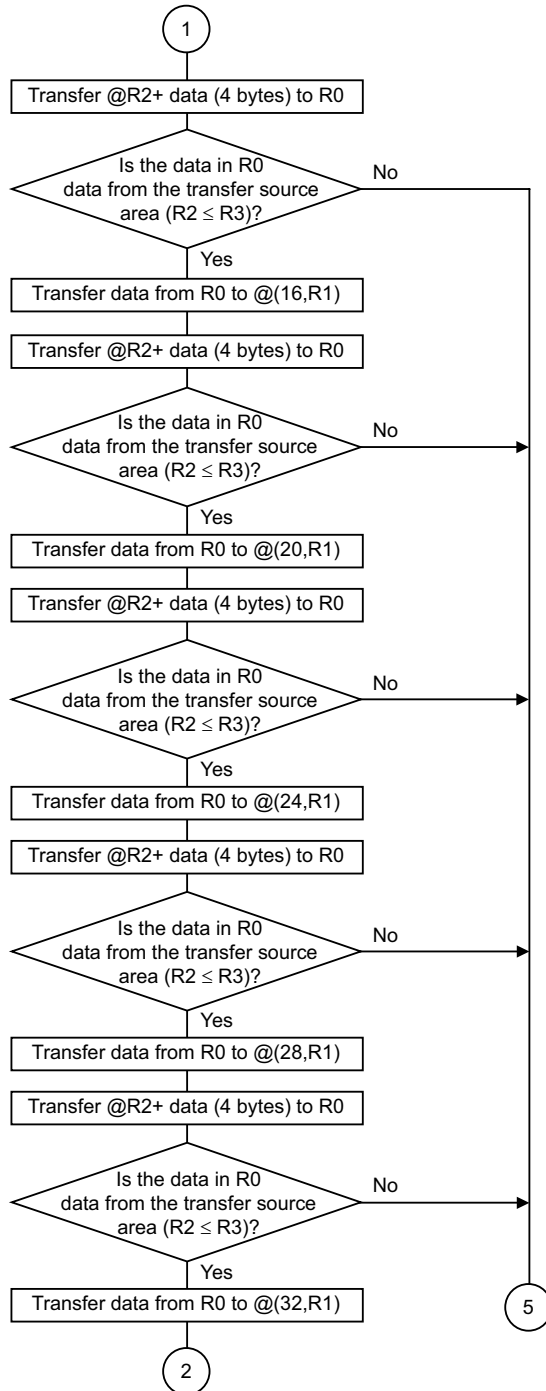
1

Transfer @R2+ data (4 bytes) to R0

Is the data in R0 data from the transfer source area (R2 $\leq$ R3)?

No

Yes

Transfer data from R0 to @(16,R1)

Transfer @R2+ data (4 bytes) to R0

Is the data in R0 data from the transfer source area (R2 $\leq$ R3)?

No

Yes

Transfer data from R0 to @(20,R1)

Transfer @R2+ data (4 bytes) to R0

Is the data in R0 data from the transfer source area (R2 $\leq$ R3)?

No

Yes

Transfer data from R0 to @(24,R1)

Transfer @R2+ data (4 bytes) to R0

Is the data in R0 data from the transfer source area (R2 $\leq$ R3)?

No

Yes

Transfer data from R0 to @(28,R1)

Transfer @R2+ data (4 bytes) to R0

Is the data in R0 data from the transfer source area (R2 $\leq$ R3)?

No

Yes

Transfer data from R0 to @(32,R1)

2

5